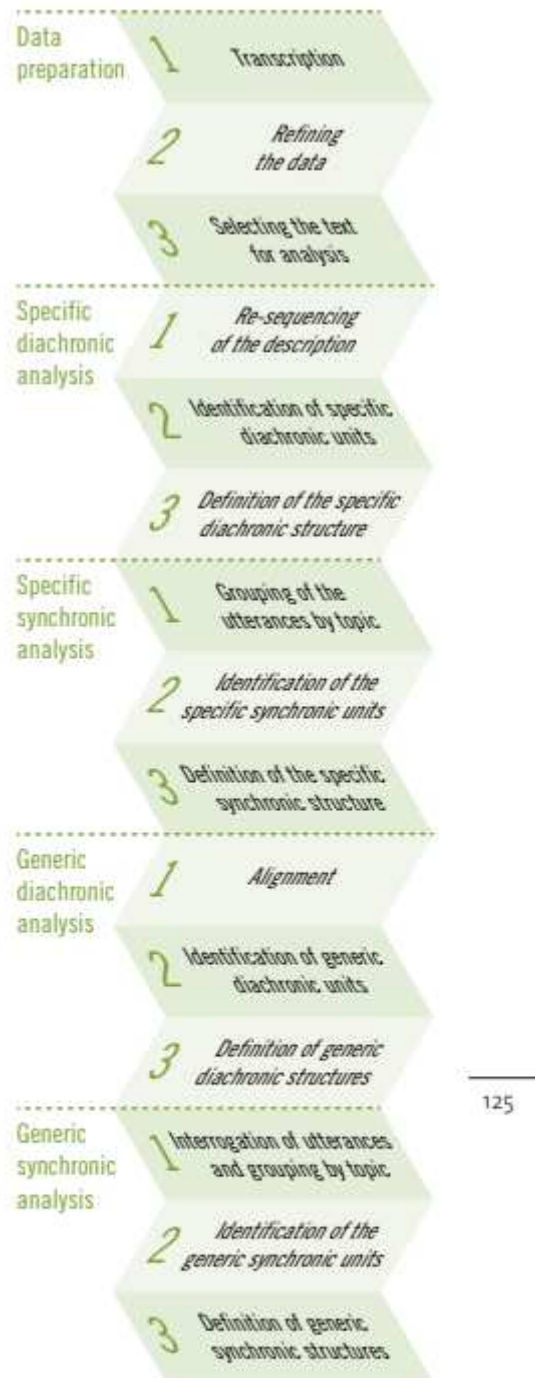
Data preparation

1 Transcription

2 Refining the data

3 Selecting the text for analysis

Specific diachronic analysis

1 Re-sequencing of the description

2 Identification of specific diachronic units

3 Definition of the specific diachronic structure

Specific synchronic analysis

1 Grouping of the utterances by topic

2 Identification of the specific synchronic units

3 Definition of the specific synchronic structure

Generic diachronic analysis

1 Alignment

2 Identification of generic diachronic units

3 Definition of generic diachronic structures

125

Generic synchronic analysis

1 Interrogation of utterances and grouping by topic

2 Identification of the generic synchronic units

3 Definition of generic synchronic structures